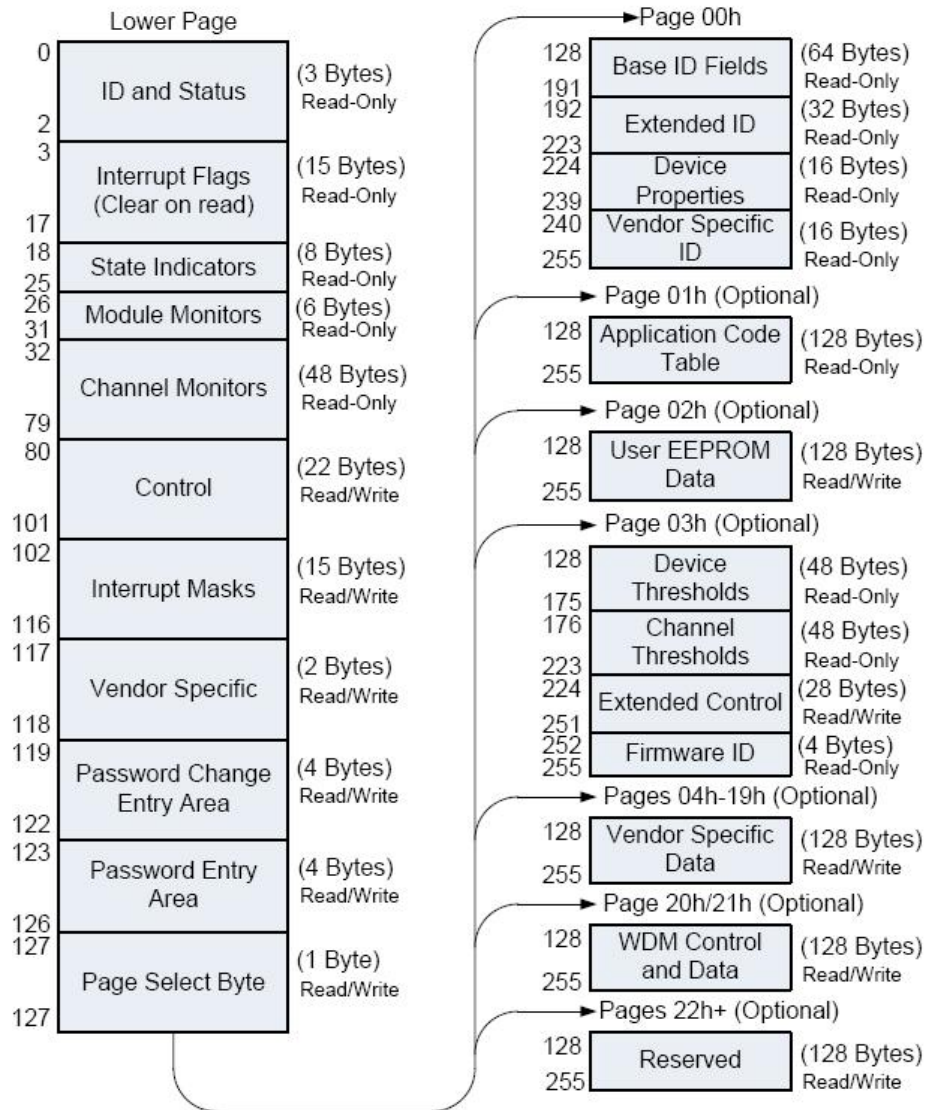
Lower Page

0
ID and Status
(3 Bytes) Read-Only
2

3
Interrupt Flags (Clear on read)
(15 Bytes) Read-Only
17

18
State Indicators
(8 Bytes) Read-Only
25

26
Module Monitors
(6 Bytes) Read-Only
31

32
Channel Monitors
(48 Bytes) Read-Only
79

80
Control
(22 Bytes) Read/Write
101

102
Interrupt Masks
(15 Bytes) Read/Write
116

117
Vendor Specific
(2 Bytes) Read/Write
118

119
Password Change Entry Area
(4 Bytes) Read/Write
122

123
Password Entry Area
(4 Bytes) Read/Write
126

127
Page Select Byte
(1 Byte) Read/Write
127

Page 00h
128
Base ID Fields
(64 Bytes) Read-Only
191
192
Extended ID
(32 Bytes) Read-Only
223
224
Device Properties
(16 Bytes) Read-Only
239
240
Vendor Specific ID
(16 Bytes) Read-Only
255

Page 01h (Optional)
128
Application Code Table
(128 Bytes) Read-Only
255

Page 02h (Optional)
128
User EEPROM Data
(128 Bytes) Read/Write
255

Page 03h (Optional)
128
Device Thresholds
(48 Bytes) Read-Only
175
176
Channel Thresholds
(48 Bytes) Read-Only
223
224
Extended Control
(28 Bytes) Read/Write
251
252
Firmware ID
(4 Bytes) Read-Only
255

Pages 04h-19h (Optional)
128
Vendor Specific Data
(128 Bytes) Read/Write
255

Page 20h/21h (Optional)
128
WDM Control and Data
(128 Bytes) Read/Write
255

Pages 22h+ (Optional)
128
Reserved
(128 Bytes) Read/Write
255